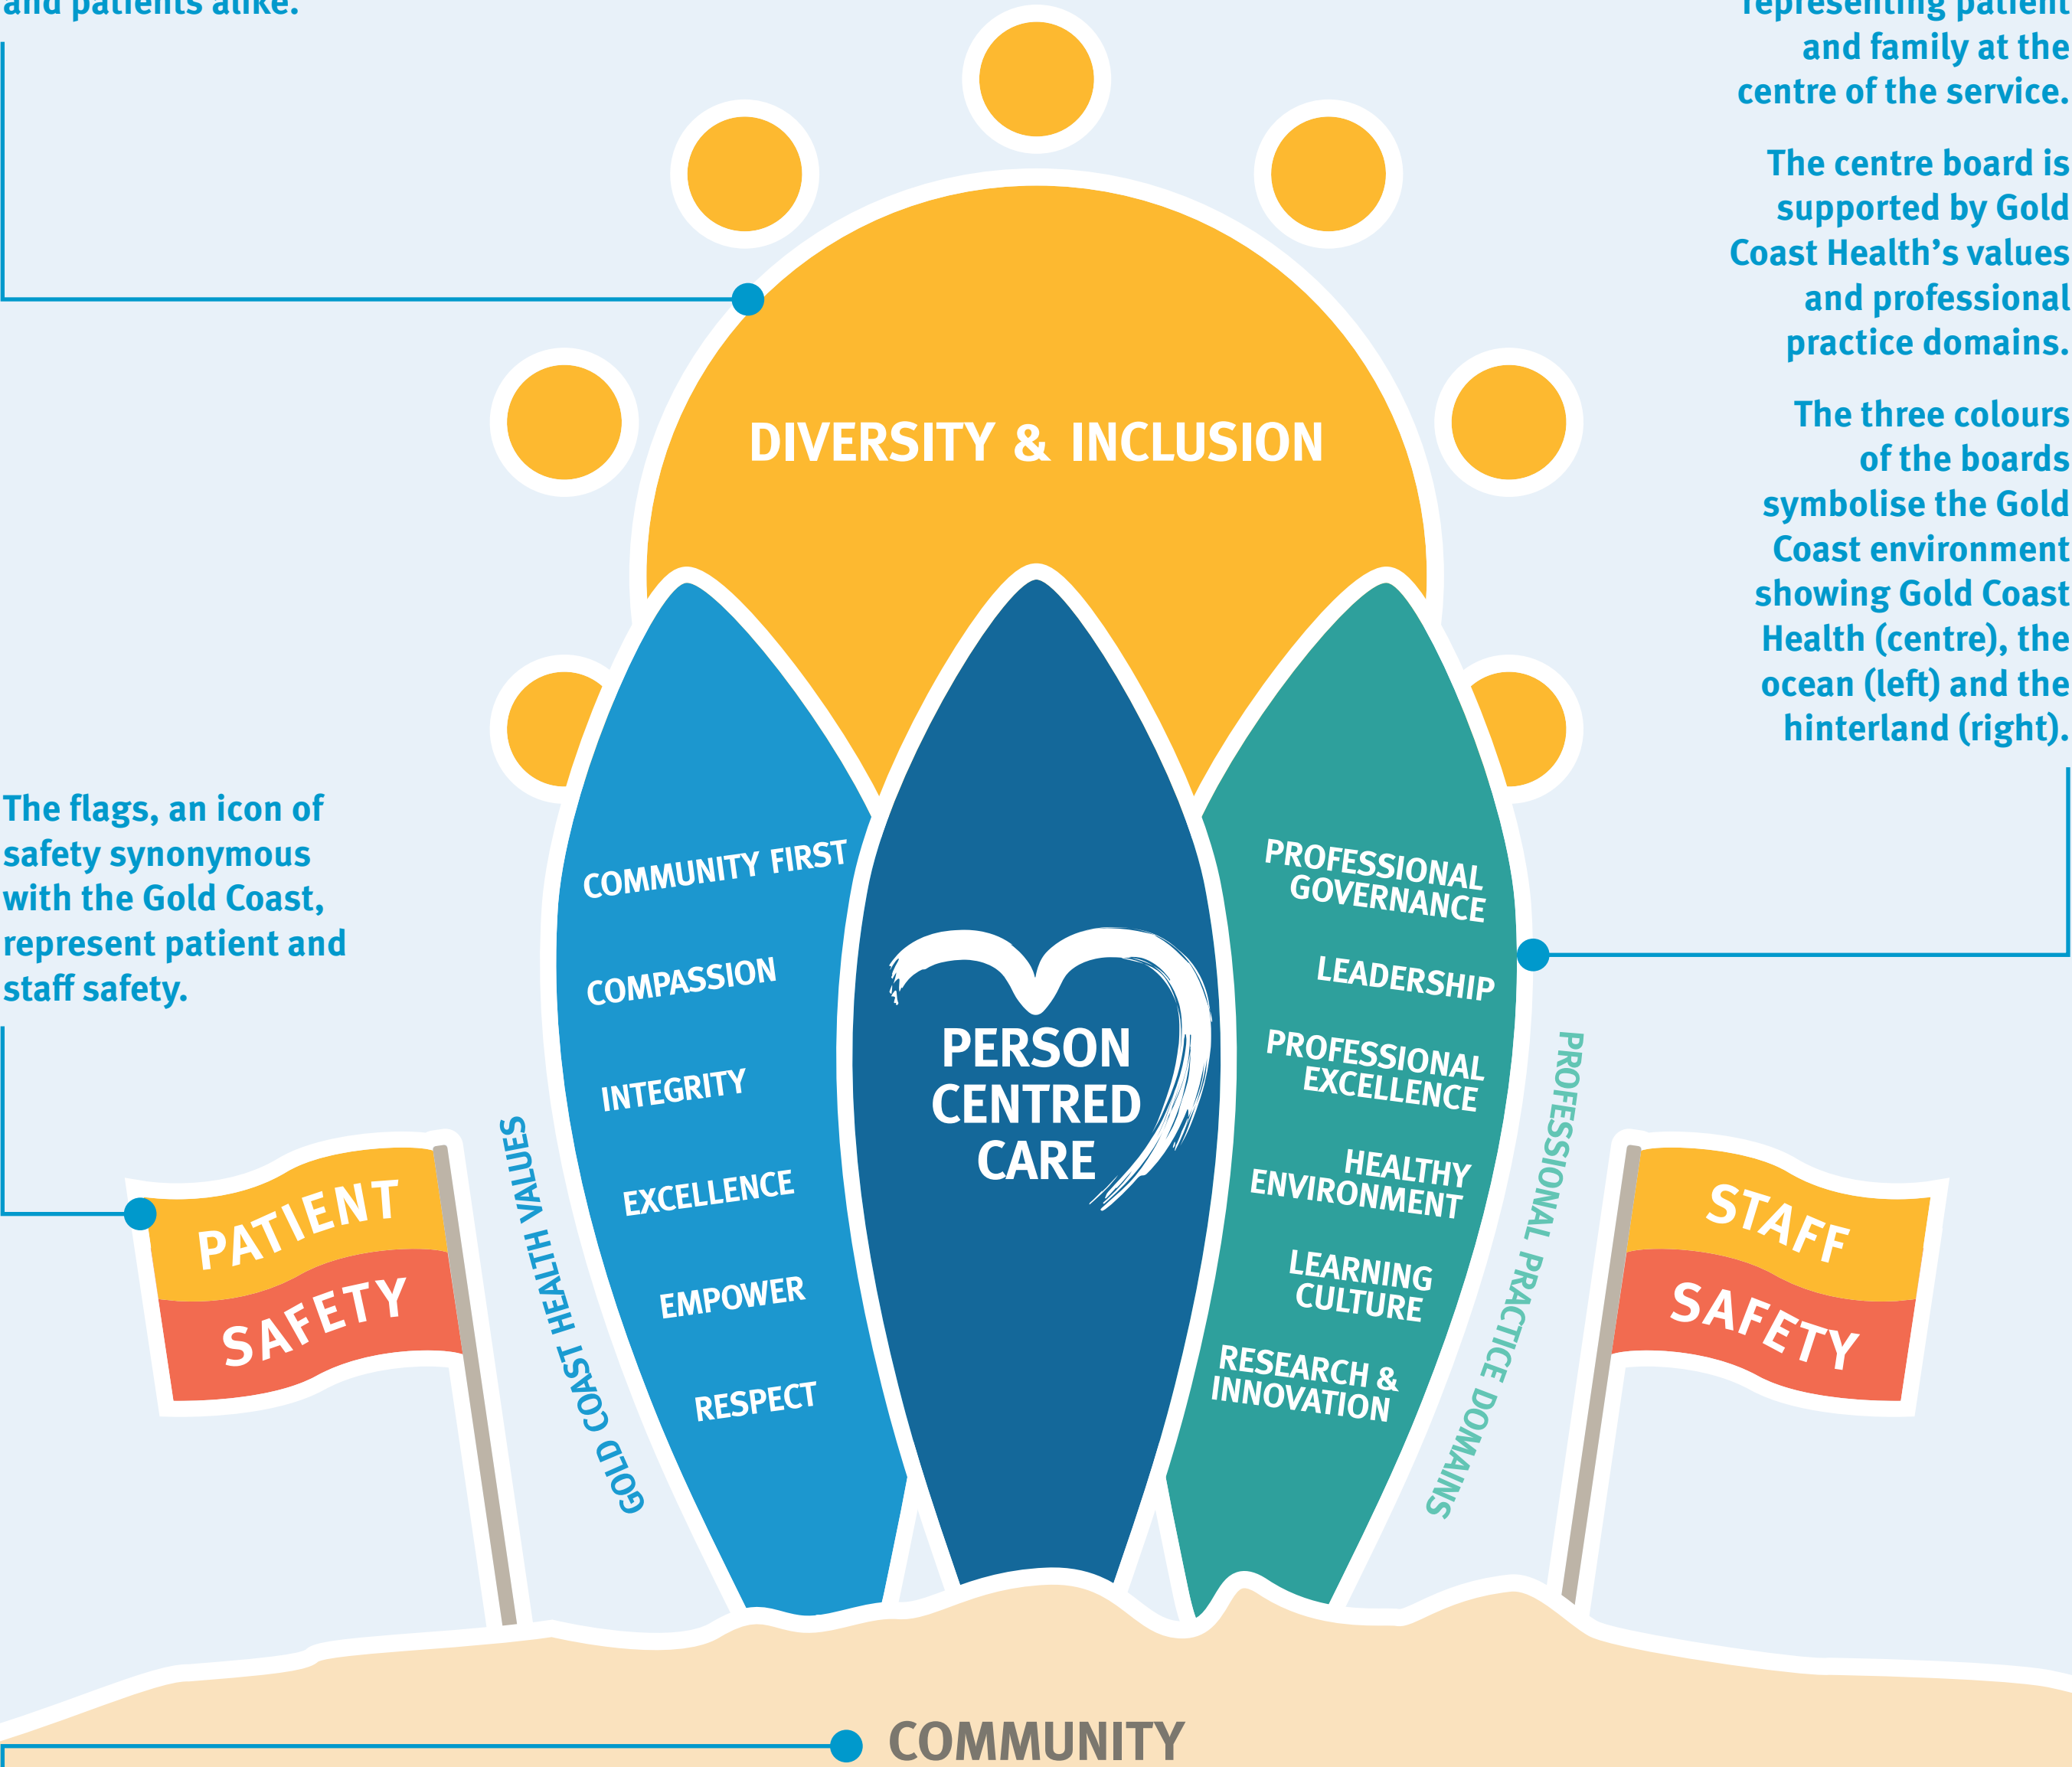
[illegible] and patients alike.

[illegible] representing patient and family at the centre of the service.

The centre board is supported by Gold Coast Health's values and professional practice domains.

The three colours of the boards symbolise the Gold Coast environment showing Gold Coast Health (centre), the ocean (left) and the hinterland (right).

DIVERSITY & INCLUSION

The flags, an icon of safety synonymous with the Gold Coast, represent patient and staff safety.

COMMUNITY FIRST
COMPASSION
INTEGRITY
EXCELLENCE
EMPOWER
RESPECT

GOLD COAST HEALTH VALUES

PERSON CENTRED CARE

PROFESSIONAL GOVERNANCE
LEADERSHIP
PROFESSIONAL EXCELLENCE
HEALTHY ENVIRONMENT
LEARNING CULTURE
RESEARCH & INNOVATION

PROFESSIONAL PRACTICE DOMAINS

PATIENT SAFETY

STAFF SAFETY

COMMUNITY